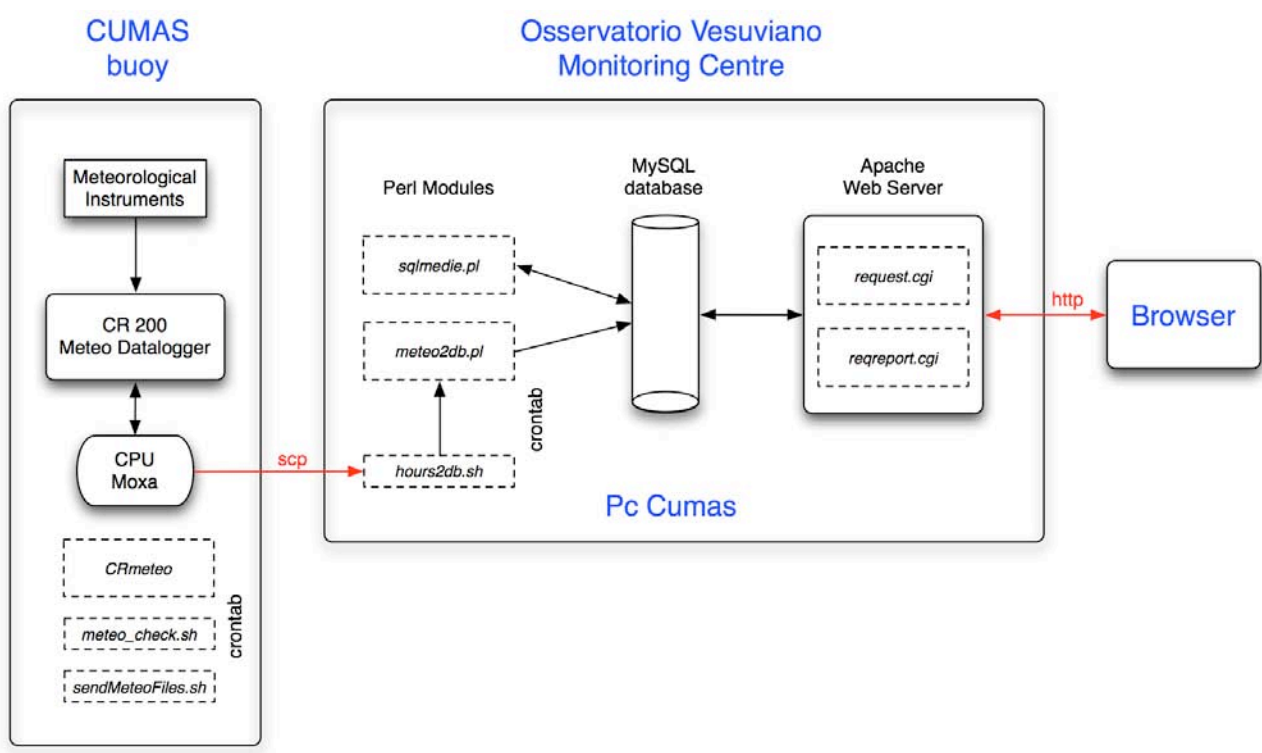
CUMAS buoy

Meteorological Instruments

CR 200 Meteo Datalogger

CPU Moxa

CRmeteo

meteo_check.sh

sendMeteoFiles.sh

crontab

scp

Osservatorio Vesuviano Monitoring Centre

Perl Modules

sqlmedie.pl

meteo2db.pl

hours2db.sh

crontab

MySQL database

Apache Web Server

request.cgi

reqreport.cgi

Pc Cumas

http

Browser